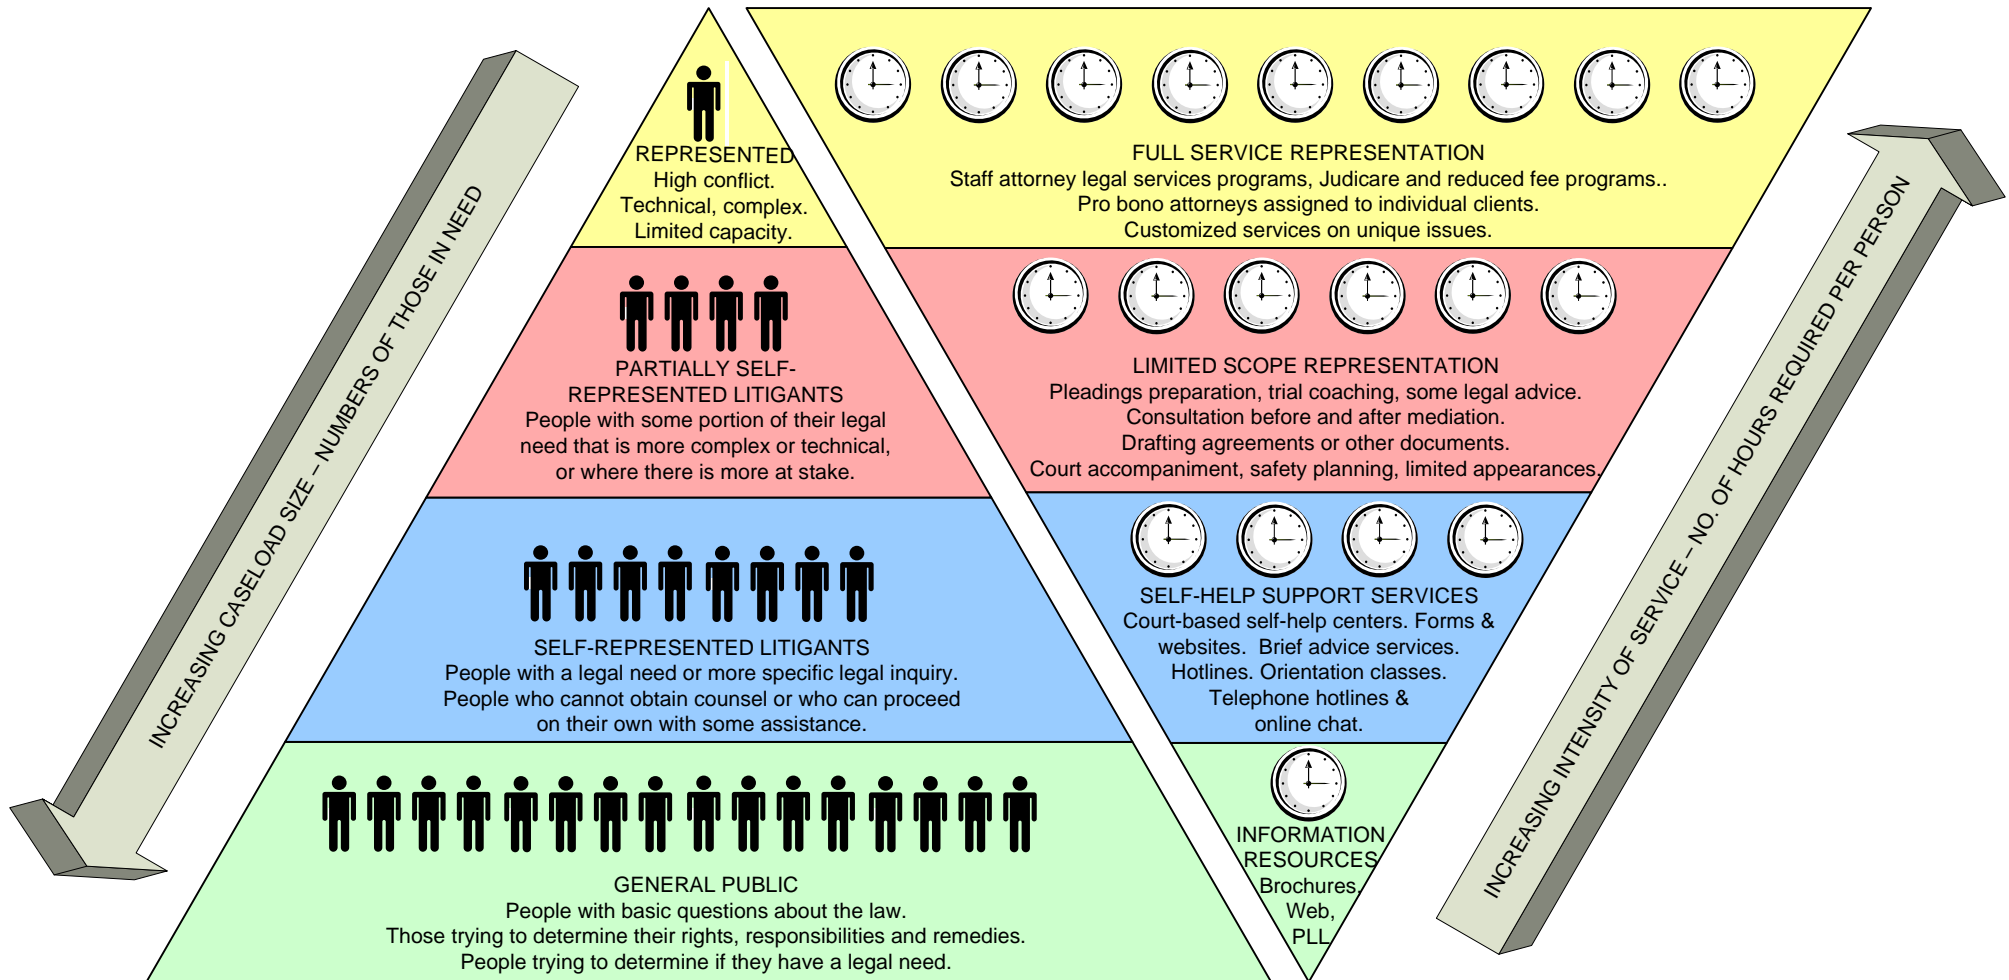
INCREASING CASELOAD SIZE – NUMBERS OF THOSE IN NEED

REPRESENTED
High conflict.
Technical, complex.
Limited capacity.

PARTIALLY SELF-REPRESENTED LITIGANTS
People with some portion of their legal need that is more complex or technical, or where there is more at stake.

SELF-REPRESENTED LITIGANTS
People with a legal need or more specific legal inquiry.
People who cannot obtain counsel or who can proceed on their own with some assistance.

GENERAL PUBLIC
People with basic questions about the law.
Those trying to determine their rights, responsibilities and remedies.
People trying to determine if they have a legal need.

FULL SERVICE REPRESENTATION
Staff attorney legal services programs, Judicare and reduced fee programs..
Pro bono attorneys assigned to individual clients.
Customized services on unique issues.

LIMITED SCOPE REPRESENTATION
Pleadings preparation, trial coaching, some legal advice.
Consultation before and after mediation.
Drafting agreements or other documents.
Court accompaniment, safety planning, limited appearances.

SELF-HELP SUPPORT SERVICES
Court-based self-help centers. Forms & websites. Brief advice services.
Hotlines. Orientation classes.
Telephone hotlines & online chat.

INFORMATION RESOURCES
Brochures,
Web,
PLL

INCREASING INTENSITY OF SERVICE – NO. OF HOURS REQUIRED PER PERSON